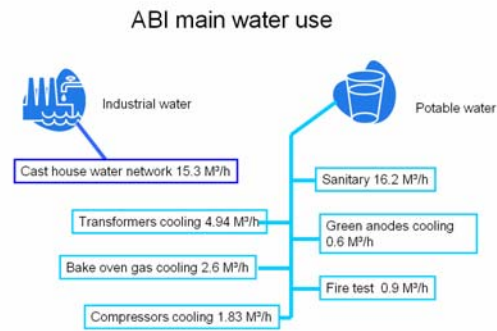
ABI main water use

Industrial water

Potable water

Cast house water network 15.3 M³/h

Sanitary 16.2 M³/h

Transformers cooling 4.94 M³/h

Green anodes cooling 0.6 M³/h

Bake oven gas cooling 2.6 M³/h

Fire test 0.9 M³/h

Compressors cooling 1.83 M³/h